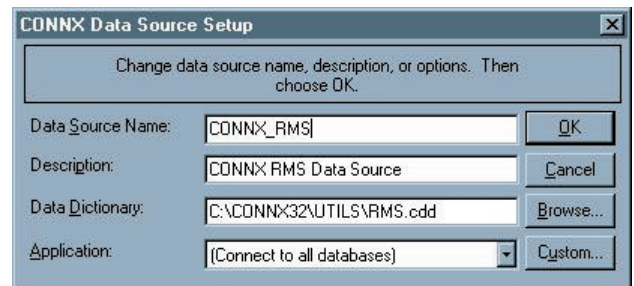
CONNX Data Source Setup

Change data source name, description, or options. Then choose OK.

Data Source Name: CONNX_RMS

OK

Description: CONNX RMS Data Source

Cancel

Data Dictionary: C:\CONNX32\UTILS\RMS.cdd

Browse...

Application: (Connect to all databases)

Custom...